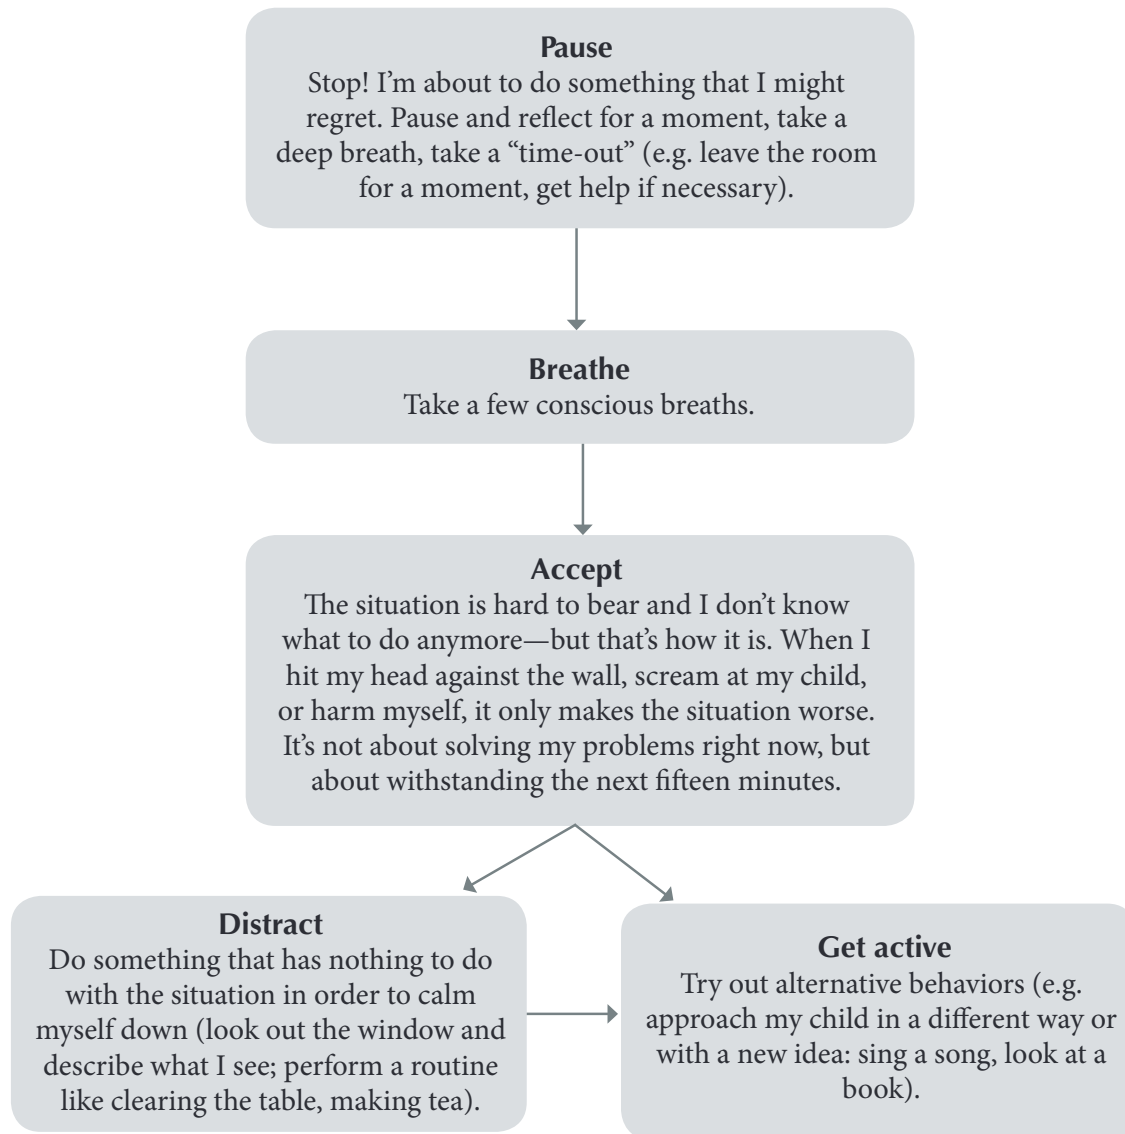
**Pause**
Stop! I'm about to do something that I might regret. Pause and reflect for a moment, take a deep breath, take a "time-out" (e.g. leave the room for a moment, get help if necessary).

**Breathe**
Take a few conscious breaths.

**Accept**
The situation is hard to bear and I don't know what to do anymore—but that's how it is. When I hit my head against the wall, scream at my child, or harm myself, it only makes the situation worse. It's not about solving my problems right now, but about withstanding the next fifteen minutes.

**Distract**
Do something that has nothing to do with the situation in order to calm myself down (look out the window and describe what I see; perform a routine like clearing the table, making tea).

**Get active**
Try out alternative behaviors (e.g. approach my child in a different way or with a new idea: sing a song, look at a book).